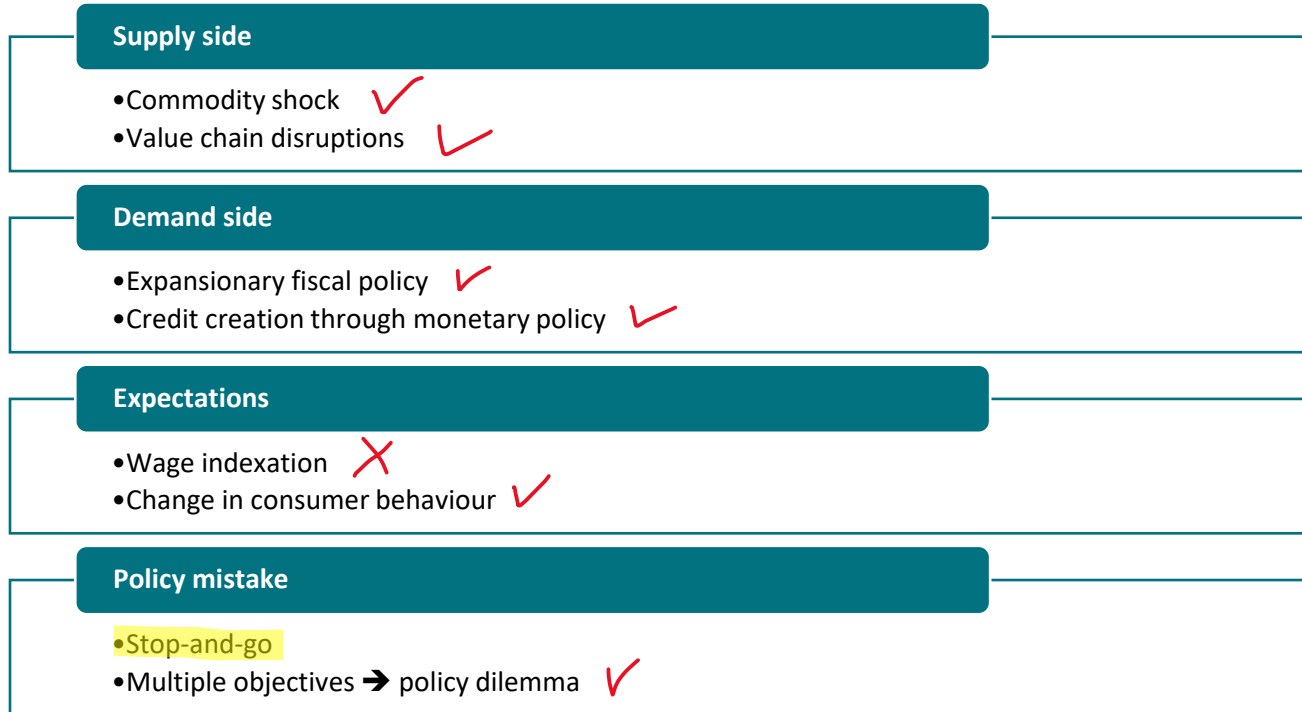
Supply side

•Commodity shock ✓
•Value chain disruptions ✓

Demand side

•Expansionary fiscal policy ✓
•Credit creation through monetary policy ✓

Expectations

•Wage indexation ✗
•Change in consumer behaviour ✓

Policy mistake

•Stop-and-go
•Multiple objectives ➔ policy dilemma ✓